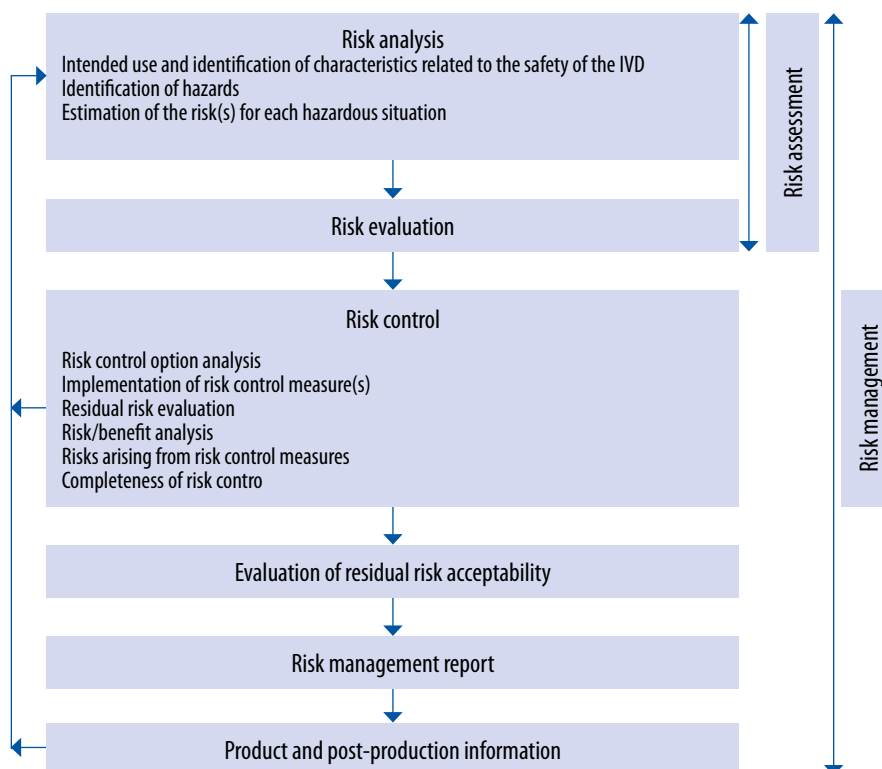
Risk analysis
Intended use and identification of characteristics related to the safety of the IVD
Identification of hazards
Estimation of the risk(s) for each hazardous situation

Risk evaluation

Risk assessment

Risk control

Risk control option analysis
Implementation of risk control measure(s)
Residual risk evaluation
Risk/benefit analysis
Risks arising from risk control measures
Completeness of risk contro

Risk management

Evaluation of residual risk acceptability

Risk management report

Product and post-production information